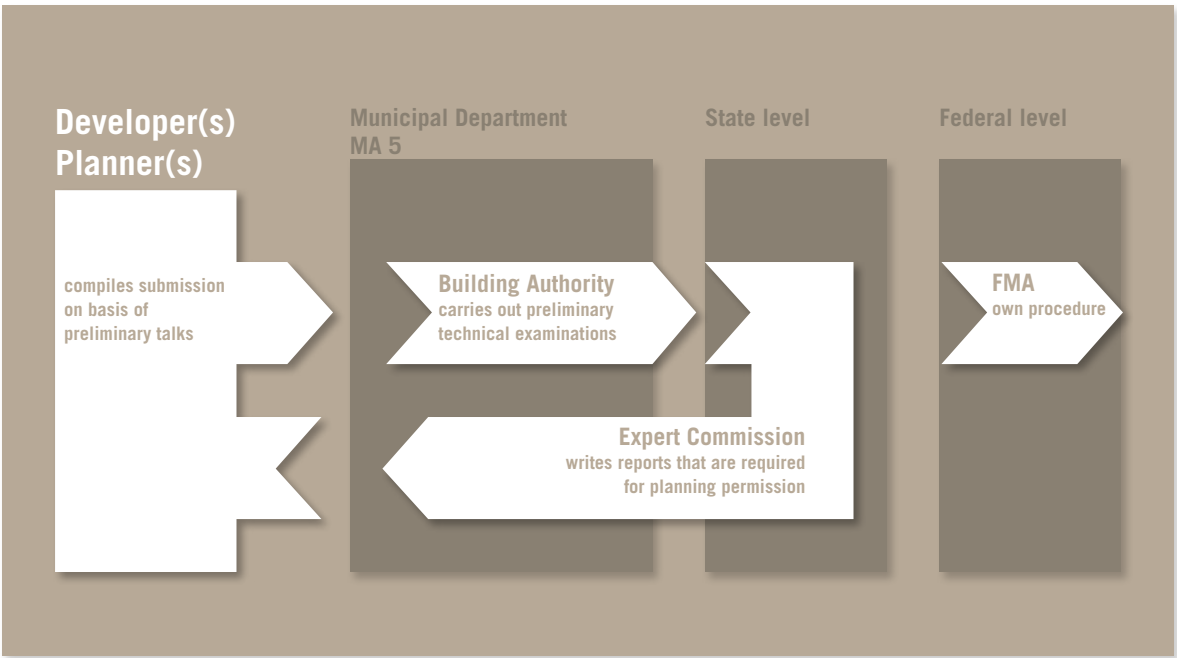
Developer(s)
Planner(s)

Municipal Department
MA 5

State level

Federal level

compiles submission on basis of preliminary talks

Building Authority
carries out preliminary technical examinations

FMA
own procedure

Expert Commission
writes reports that are required for planning permission